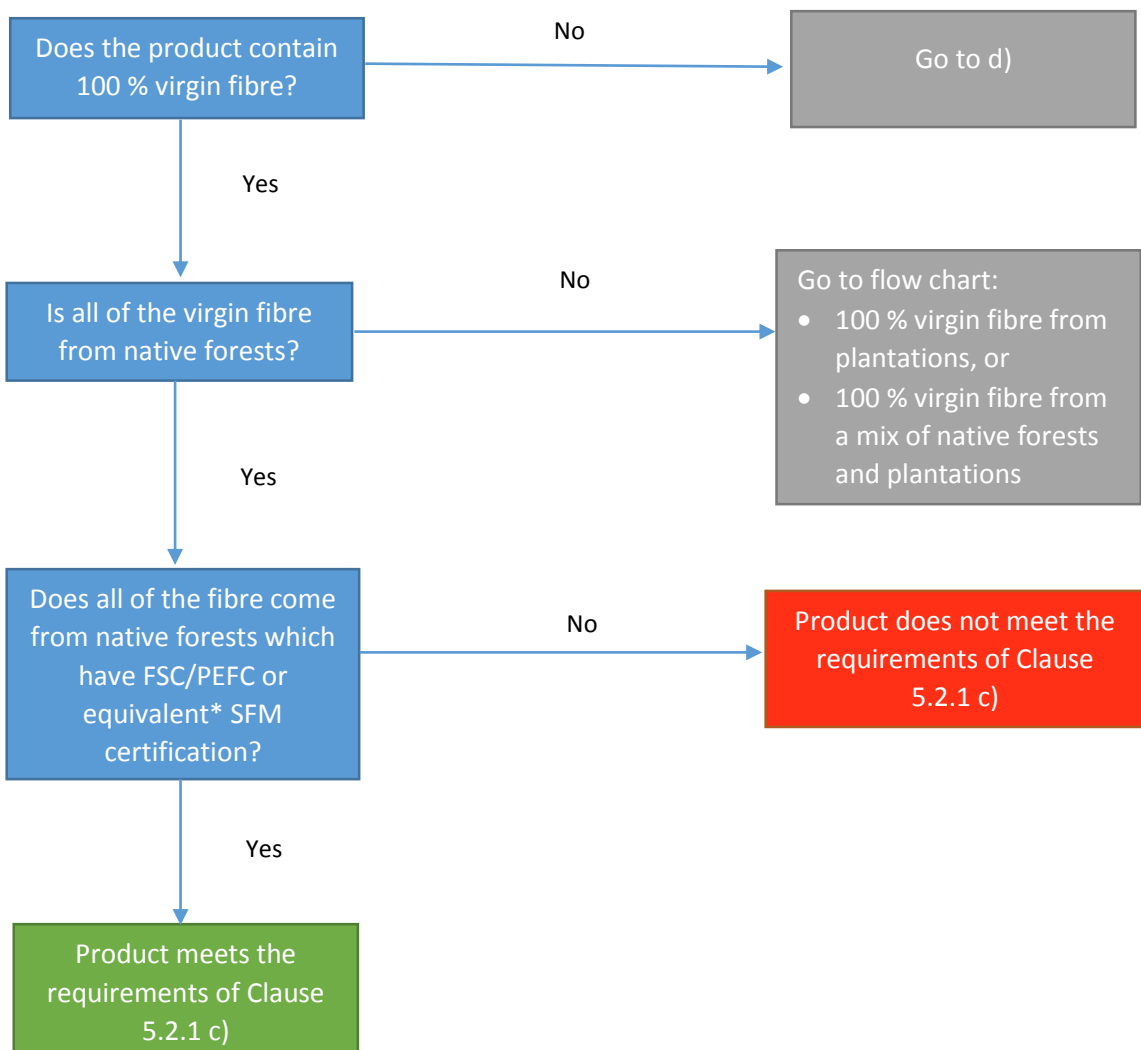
Does the product contain 100 % virgin fibre?

No

Go to d)

Yes

Is all of the virgin fibre from native forests?

No

Go to flow chart:
- 100 % virgin fibre from plantations, or
- 100 % virgin fibre from a mix of native forests and plantations

Yes

Does all of the fibre come from native forests which have FSC/PEFC or equivalent* SFM certification?

No

Product does not meet the requirements of Clause 5.2.1 c)

Yes

Product meets the requirements of Clause 5.2.1 c)